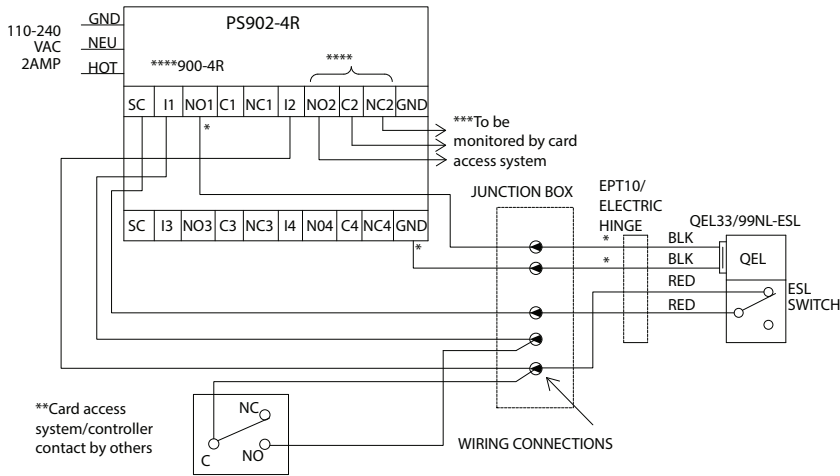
110-240 VAC 2AMP

GND
NEU
HOT

PS902-4R

****900-4R

****

| SC | I1 | NO1 | C1 | NC1 | I2 | NO2 | C2 | NC2 | GND |
|---|---|---|---|---|---|---|---|---|---|

*

***To be monitored by card access system

| SC | I3 | NO3 | C3 | NC3 | I4 | N04 | C4 | NC4 | GND |
|---|---|---|---|---|---|---|---|---|---|

*

JUNCTION BOX

EPT10/ ELECTRIC HINGE

*
*

QEL33/99NL-ESL

BLK
BLK
RED
RED

QEL

ESL SWITCH

**Card access system/controller contact by others

NC
C
NO

WIRING CONNECTIONS